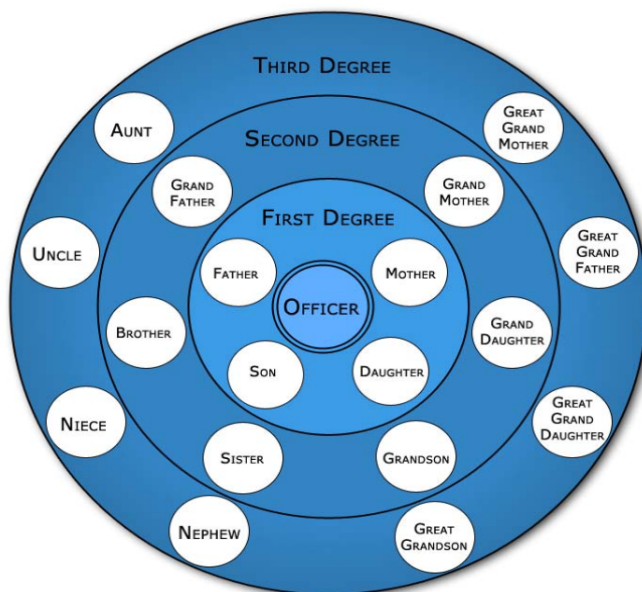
Third Degree

Aunt

Great Grand Mother

Second Degree

Grand Father

Grand Mother

Uncle

First Degree

Great Grand Father

Father

Mother

Officer

Brother

Grand Daughter

Son

Daughter

Niece

Great Grand Daughter

Sister

Grandson

Nephew

Great Grandson